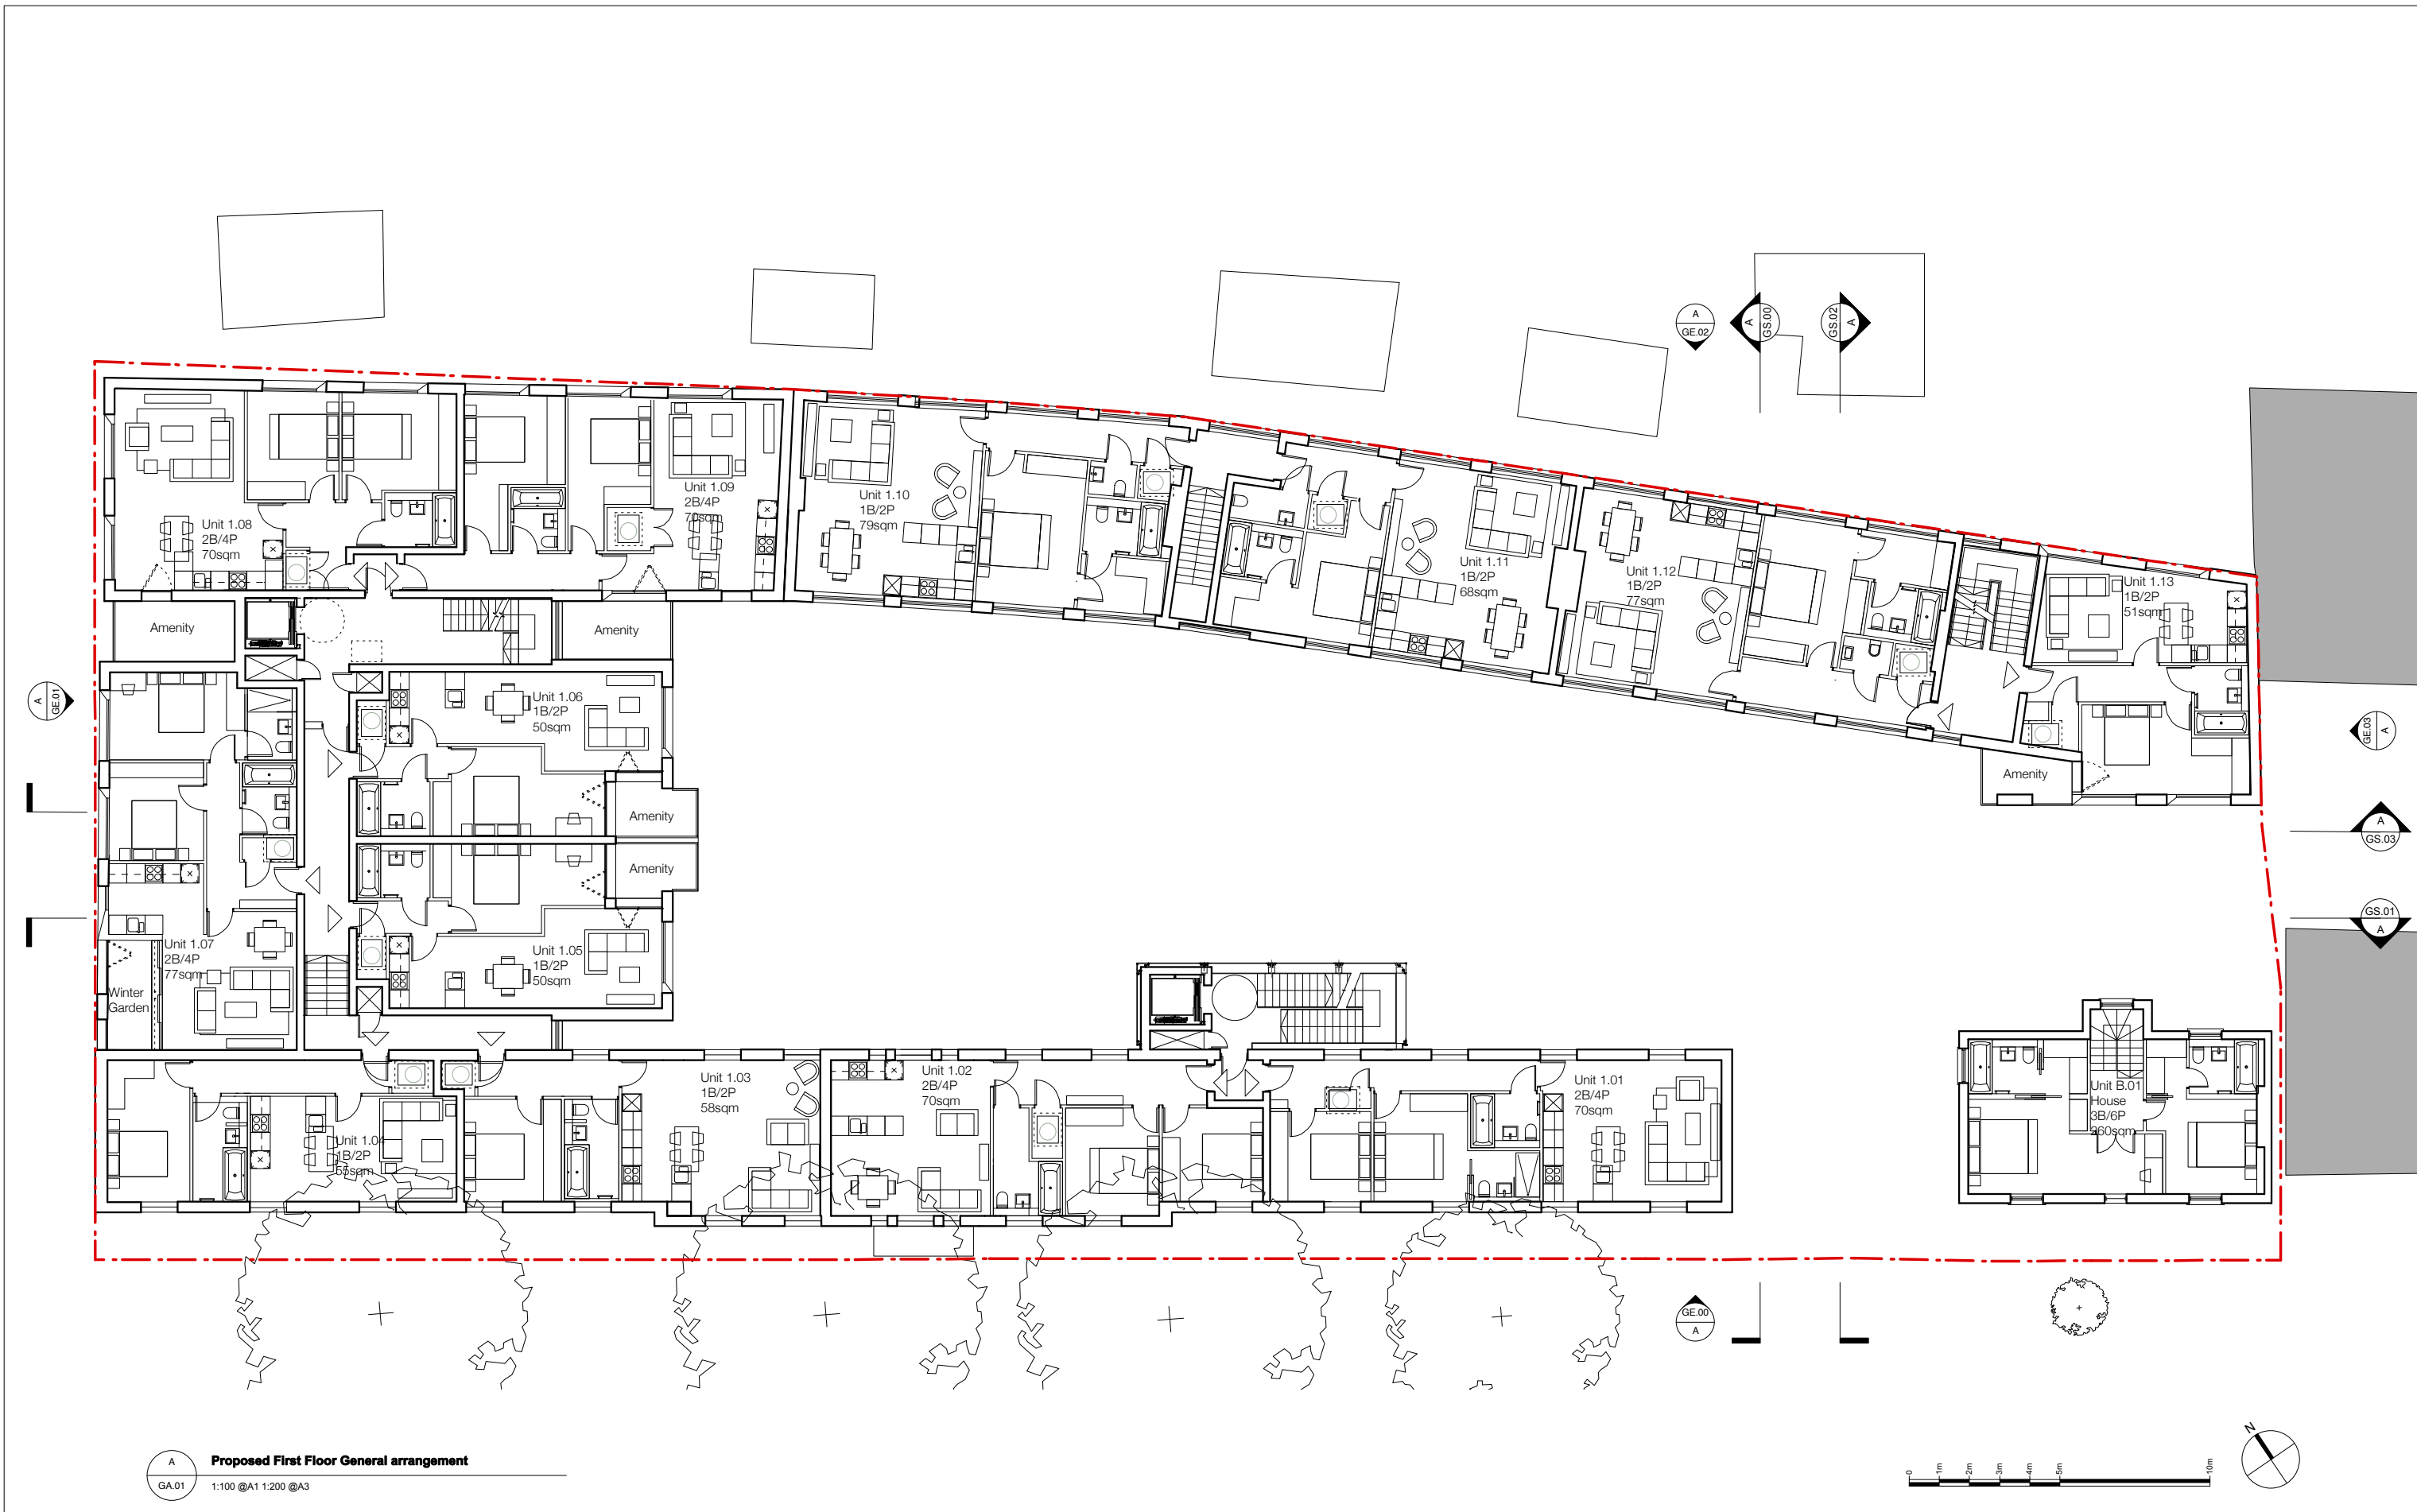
A
GE.02

A
GS.00

GS.02
A

Unit 1.08
2B/4P
70sqm

Unit 1.09
2B/4P
70sqm

Unit 1.10
1B/2P
79sqm

Unit 1.11
1B/2P
68sqm

Unit 1.12
1B/2P
77sqm

Unit 1.13
1B/2P
51sqm

Amenity

Amenity

A
GE.01

Unit 1.06
1B/2P
50sqm

GE.03
A

Amenity

Amenity

Amenity

A
GS.03

Unit 1.07
2B/4P
77sqm

Winter
Garden

Unit 1.05
1B/2P
50sqm

GS.01
A

Unit 1.03
1B/2P
58sqm

Unit 1.02
2B/4P
70sqm

Unit 1.01
2B/4P
70sqm

Unit 1.04
1B/2P
55sqm

Unit B.01
House
3B/6P
260sqm

GE.00
A

A
GA.01

Proposed First Floor General arrangement
1:100 @A1 1:200 @A3

0 1m 2m 3m 4m 5m 10m

N